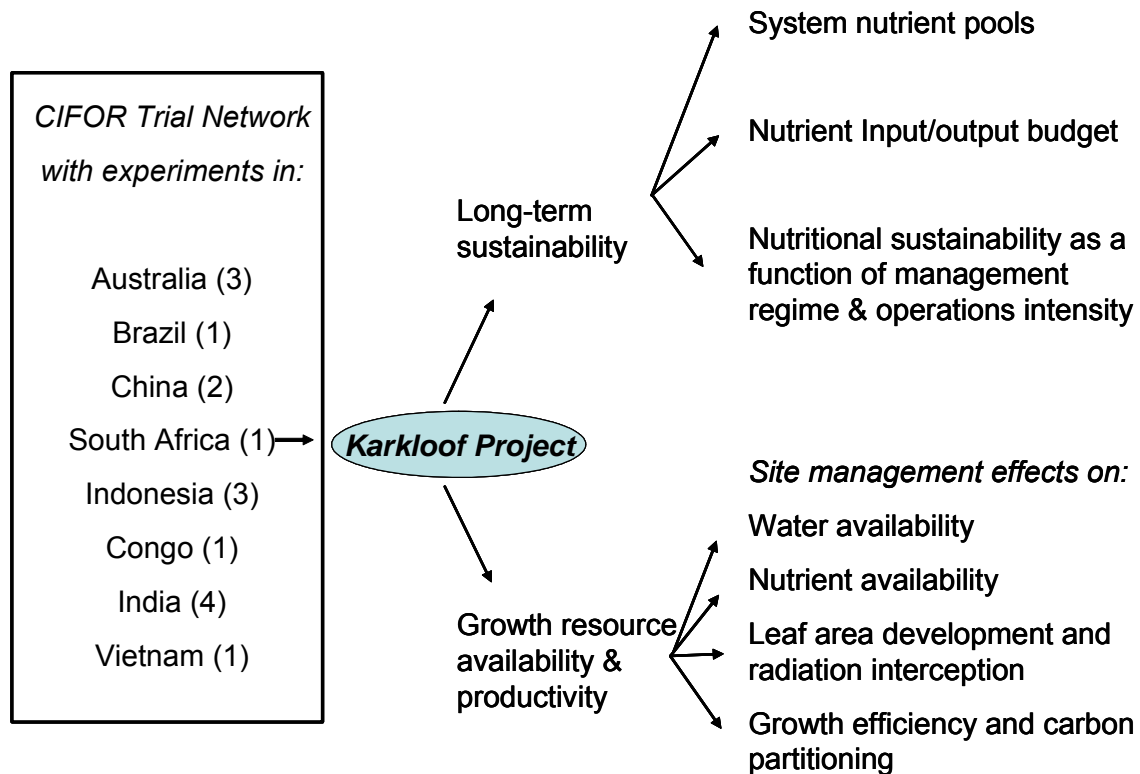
CIFOR Trial Network with experiments in:

Australia (3)
Brazil (1)
China (2)
South Africa (1)
Indonesia (3)
Congo (1)
India (4)
Vietnam (1)

Karkloof Project

Long-term sustainability

System nutrient pools

Nutrient Input/output budget

Nutritional sustainability as a function of management regime & operations intensity

Growth resource availability & productivity

Site management effects on:

Water availability

Nutrient availability

Leaf area development and radiation interception

Growth efficiency and carbon partitioning